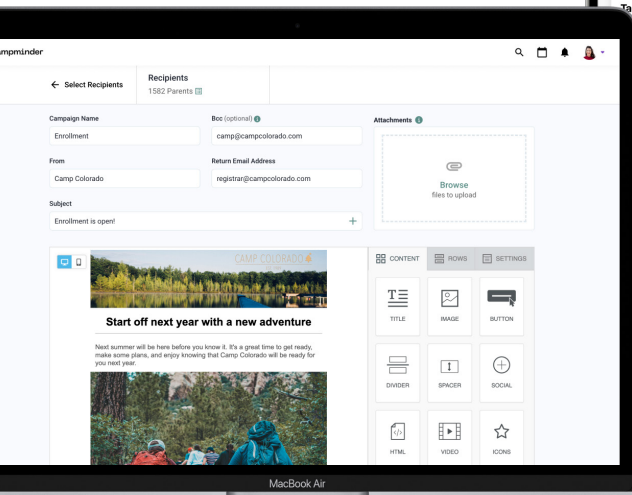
mpminder

← Select Recipients

Recipients
1582 Parents

Campaign Name
Enrollment

Bcc (optional)
camp@campcolorado.com

Attachments

From
Camp Colorado

Return Email Address
registrar@campcolorado.com

Browse
files to upload

Subject
Enrollment is open!

CAMP COLORADO

Start off next year with a new adventure

Next summer will be here before you know it. It's a great time to get ready, make some plans, and enjoy knowing that Camp Colorado will be ready for you next year.

CONTENT
ROWS
SETTINGS

TITLE
IMAGE
BUTTON
DIVIDER
SPACER
SOCIAL
HTML
VIDEO
ICONS

MacBook Air